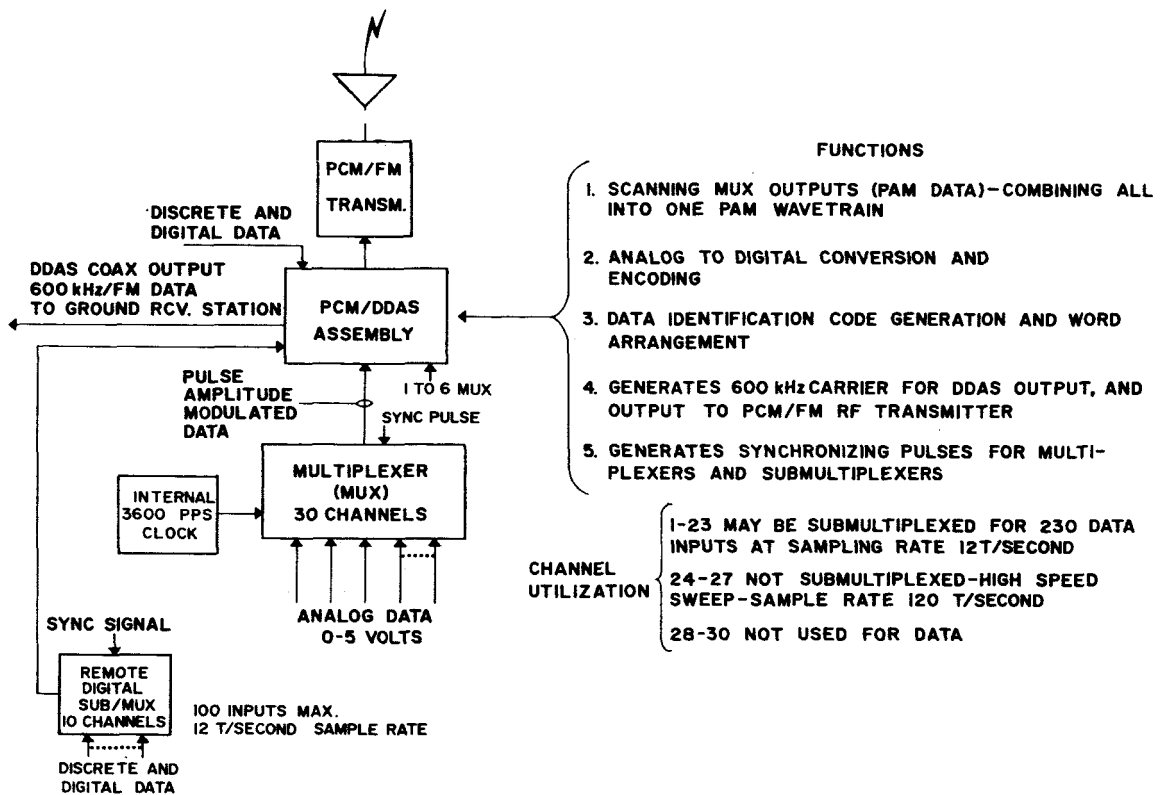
PCM/FM TRANSM.

DISCRETE AND DIGITAL DATA

DDAS COAX OUTPUT 600 kHz/FM DATA TO GROUND RCV. STATION

PCM/DDAS ASSEMBLY

1 TO 6 MUX

PULSE AMPLITUDE MODULATED DATA

SYNC PULSE

MULTIPLEXER (MUX) 30 CHANNELS

INTERNAL 3600 PPS CLOCK

ANALOG DATA 0-5 VOLTS

SYNC SIGNAL

REMOTE DIGITAL SUB/MUX 10 CHANNELS

100 INPUTS MAX. 12 T/SECOND SAMPLE RATE

DISCRETE AND DIGITAL DATA

FUNCTIONS

1. SCANNING MUX OUTPUTS (PAM DATA)–COMBINING ALL INTO ONE PAM WAVETRAIN

2. ANALOG TO DIGITAL CONVERSION AND ENCODING

3. DATA IDENTIFICATION CODE GENERATION AND WORD ARRANGEMENT

4. GENERATES 600 kHz CARRIER FOR DDAS OUTPUT, AND OUTPUT TO PCM/FM RF TRANSMITTER

5. GENERATES SYNCHRONIZING PULSES FOR MULTIPLEXERS AND SUBMULTIPLEXERS

CHANNEL UTILIZATION

1-23 MAY BE SUBMULTIPLEXED FOR 230 DATA INPUTS AT SAMPLING RATE 12T/SECOND

24-27 NOT SUBMULTIPLEXED-HIGH SPEED SWEEP-SAMPLE RATE 120 T/SECOND

28-30 NOT USED FOR DATA